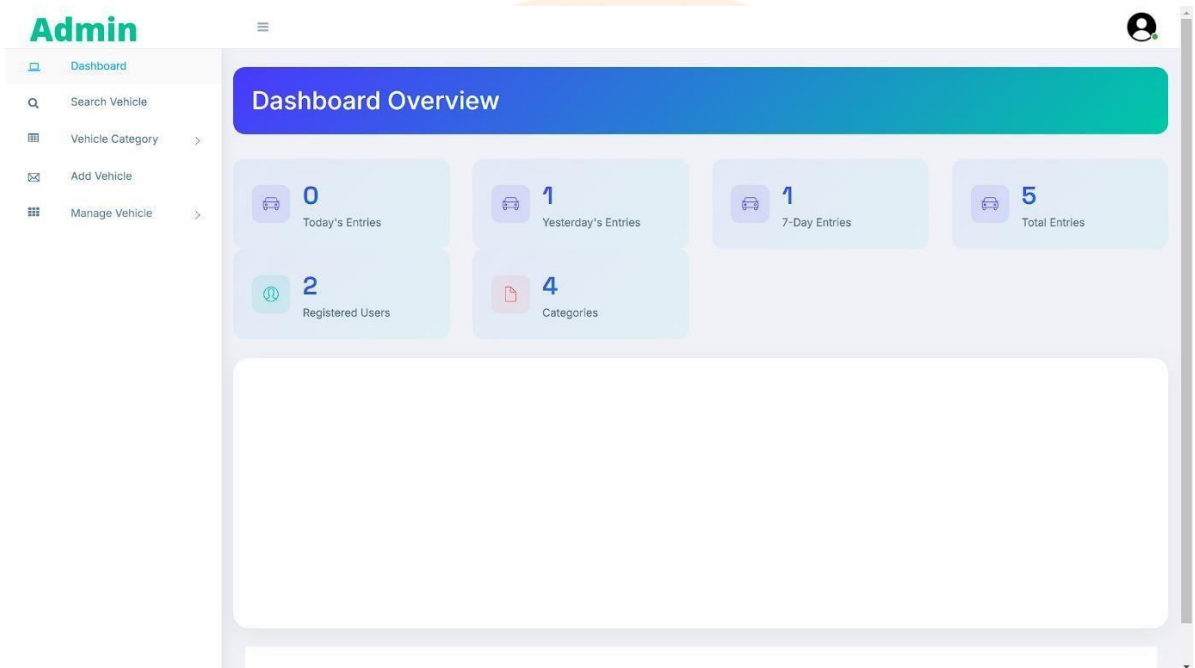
Admin

Dashboard

Search Vehicle

Vehicle Category

Add Vehicle

Manage Vehicle

Dashboard Overview

0
Today's Entries

1
Yesterday's Entries

1
7-Day Entries

5
Total Entries

2
Registered Users

4
Categories